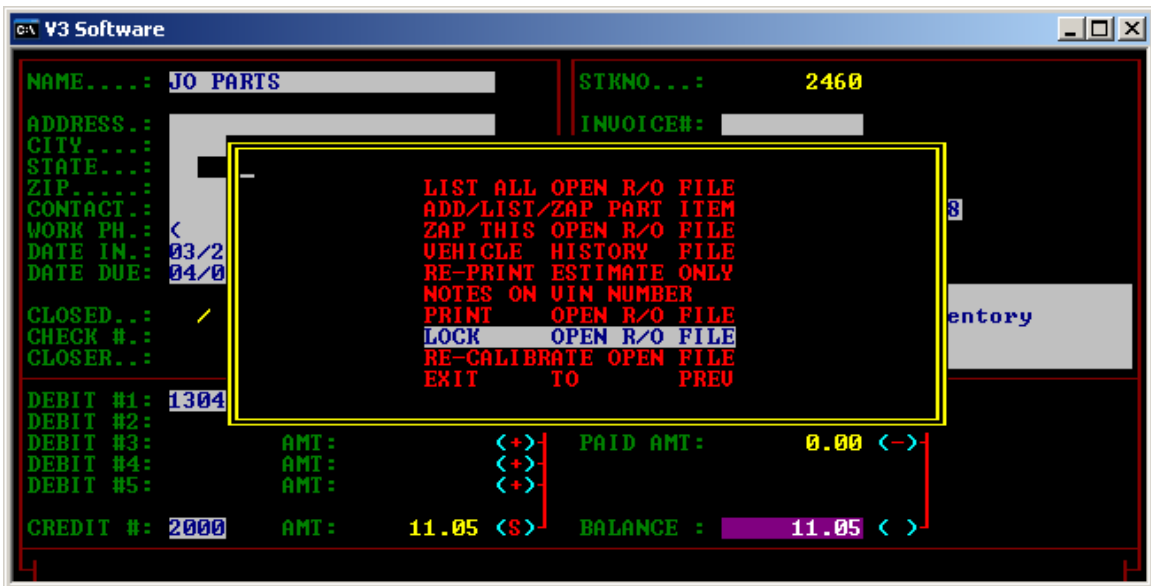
V3 Software

NAME....: JO PARTS

STKNO...: 2460

ADDRESS.:

INVOICE#:

CITY....:
STATE...:
ZIP.....:
CONTACT.:
WORK PH.: (
DATE IN.: 03/2
DATE DUE: 04/0

8

LIST ALL OPEN R/O FILE
ADD/LIST/ZAP PART ITEM
ZAP THIS OPEN R/O FILE
VEHICLE HISTORY FILE
RE-PRINT ESTIMATE ONLY
NOTES ON VIN NUMBER
PRINT OPEN R/O FILE
LOCK OPEN R/O FILE
RE-CALIBRATE OPEN FILE
EXIT TO PREV

CLOSED..: /
CHECK #.:
CLOSER..:

entory

DEBIT #1: 1304
DEBIT #2:
DEBIT #3: AMT: (+)
DEBIT #4: AMT: (+)
DEBIT #5: AMT: (+)

PAID AMT: 0.00 (-)

CREDIT #: 2000 AMT: 11.05 (S)

BALANCE : 11.05 ( )